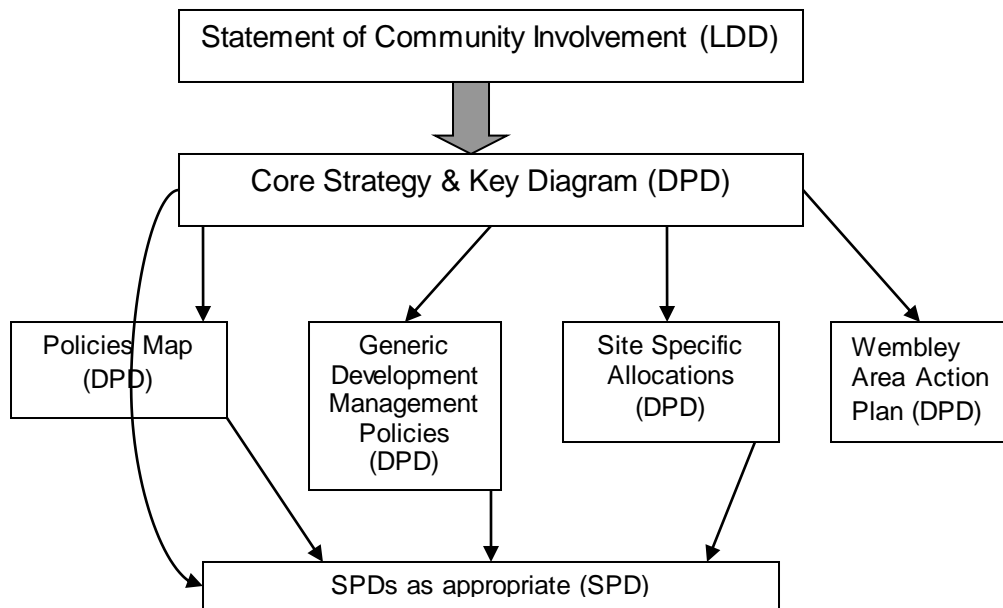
Statement of Community Involvement (LDD)

Core Strategy & Key Diagram (DPD)

Policies Map (DPD)

Generic Development Management Policies (DPD)

Site Specific Allocations (DPD)

Wembley Area Action Plan (DPD)

SPDs as appropriate (SPD)